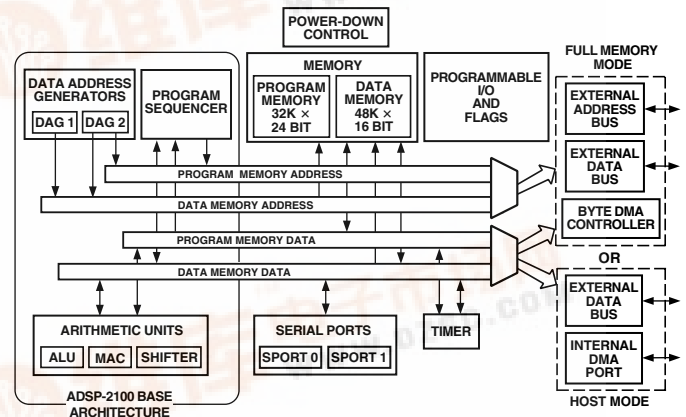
POWER-DOWN CONTROL

MEMORY

PROGRAM MEMORY 32K × 24 BIT

DATA MEMORY 48K × 16 BIT

PROGRAMMABLE I/O AND FLAGS

FULL MEMORY MODE

EXTERNAL ADDRESS BUS

EXTERNAL DATA BUS

BYTE DMA CONTROLLER

OR

EXTERNAL DATA BUS

INTERNAL DMA PORT

HOST MODE

DATA ADDRESS GENERATORS

DAG 1

DAG 2

PROGRAM SEQUENCER

PROGRAM MEMORY ADDRESS

DATA MEMORY ADDRESS

PROGRAM MEMORY DATA

DATA MEMORY DATA

ARITHMETIC UNITS

ALU

MAC

SHIFTER

SERIAL PORTS

SPORT 0

SPORT 1

TIMER

ADSP-2100 BASE ARCHITECTURE